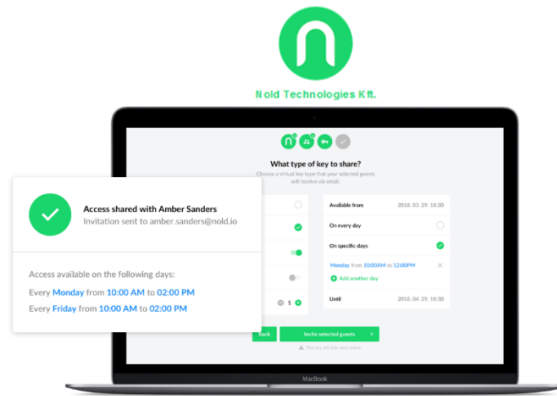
Nold Technologies Kft.

What type of key to share?

Choose a virtual key type that your selected guests will receive via email.

Access shared with Amber Sanders

Invitation sent to amber.sanders@nold.io

Access available on the following days:

Every Monday from 10:00 AM to 02:00 PM

Every Friday from 10:00 AM to 02:00 PM

Available from 2016. 02. 29. 18:30

On every day

On specific days

Monday from 10:00AM to 12:00PM

+ Add another day

Until 2016. 04. 29. 18:30

1

Back

Invite selected guests

MacBook